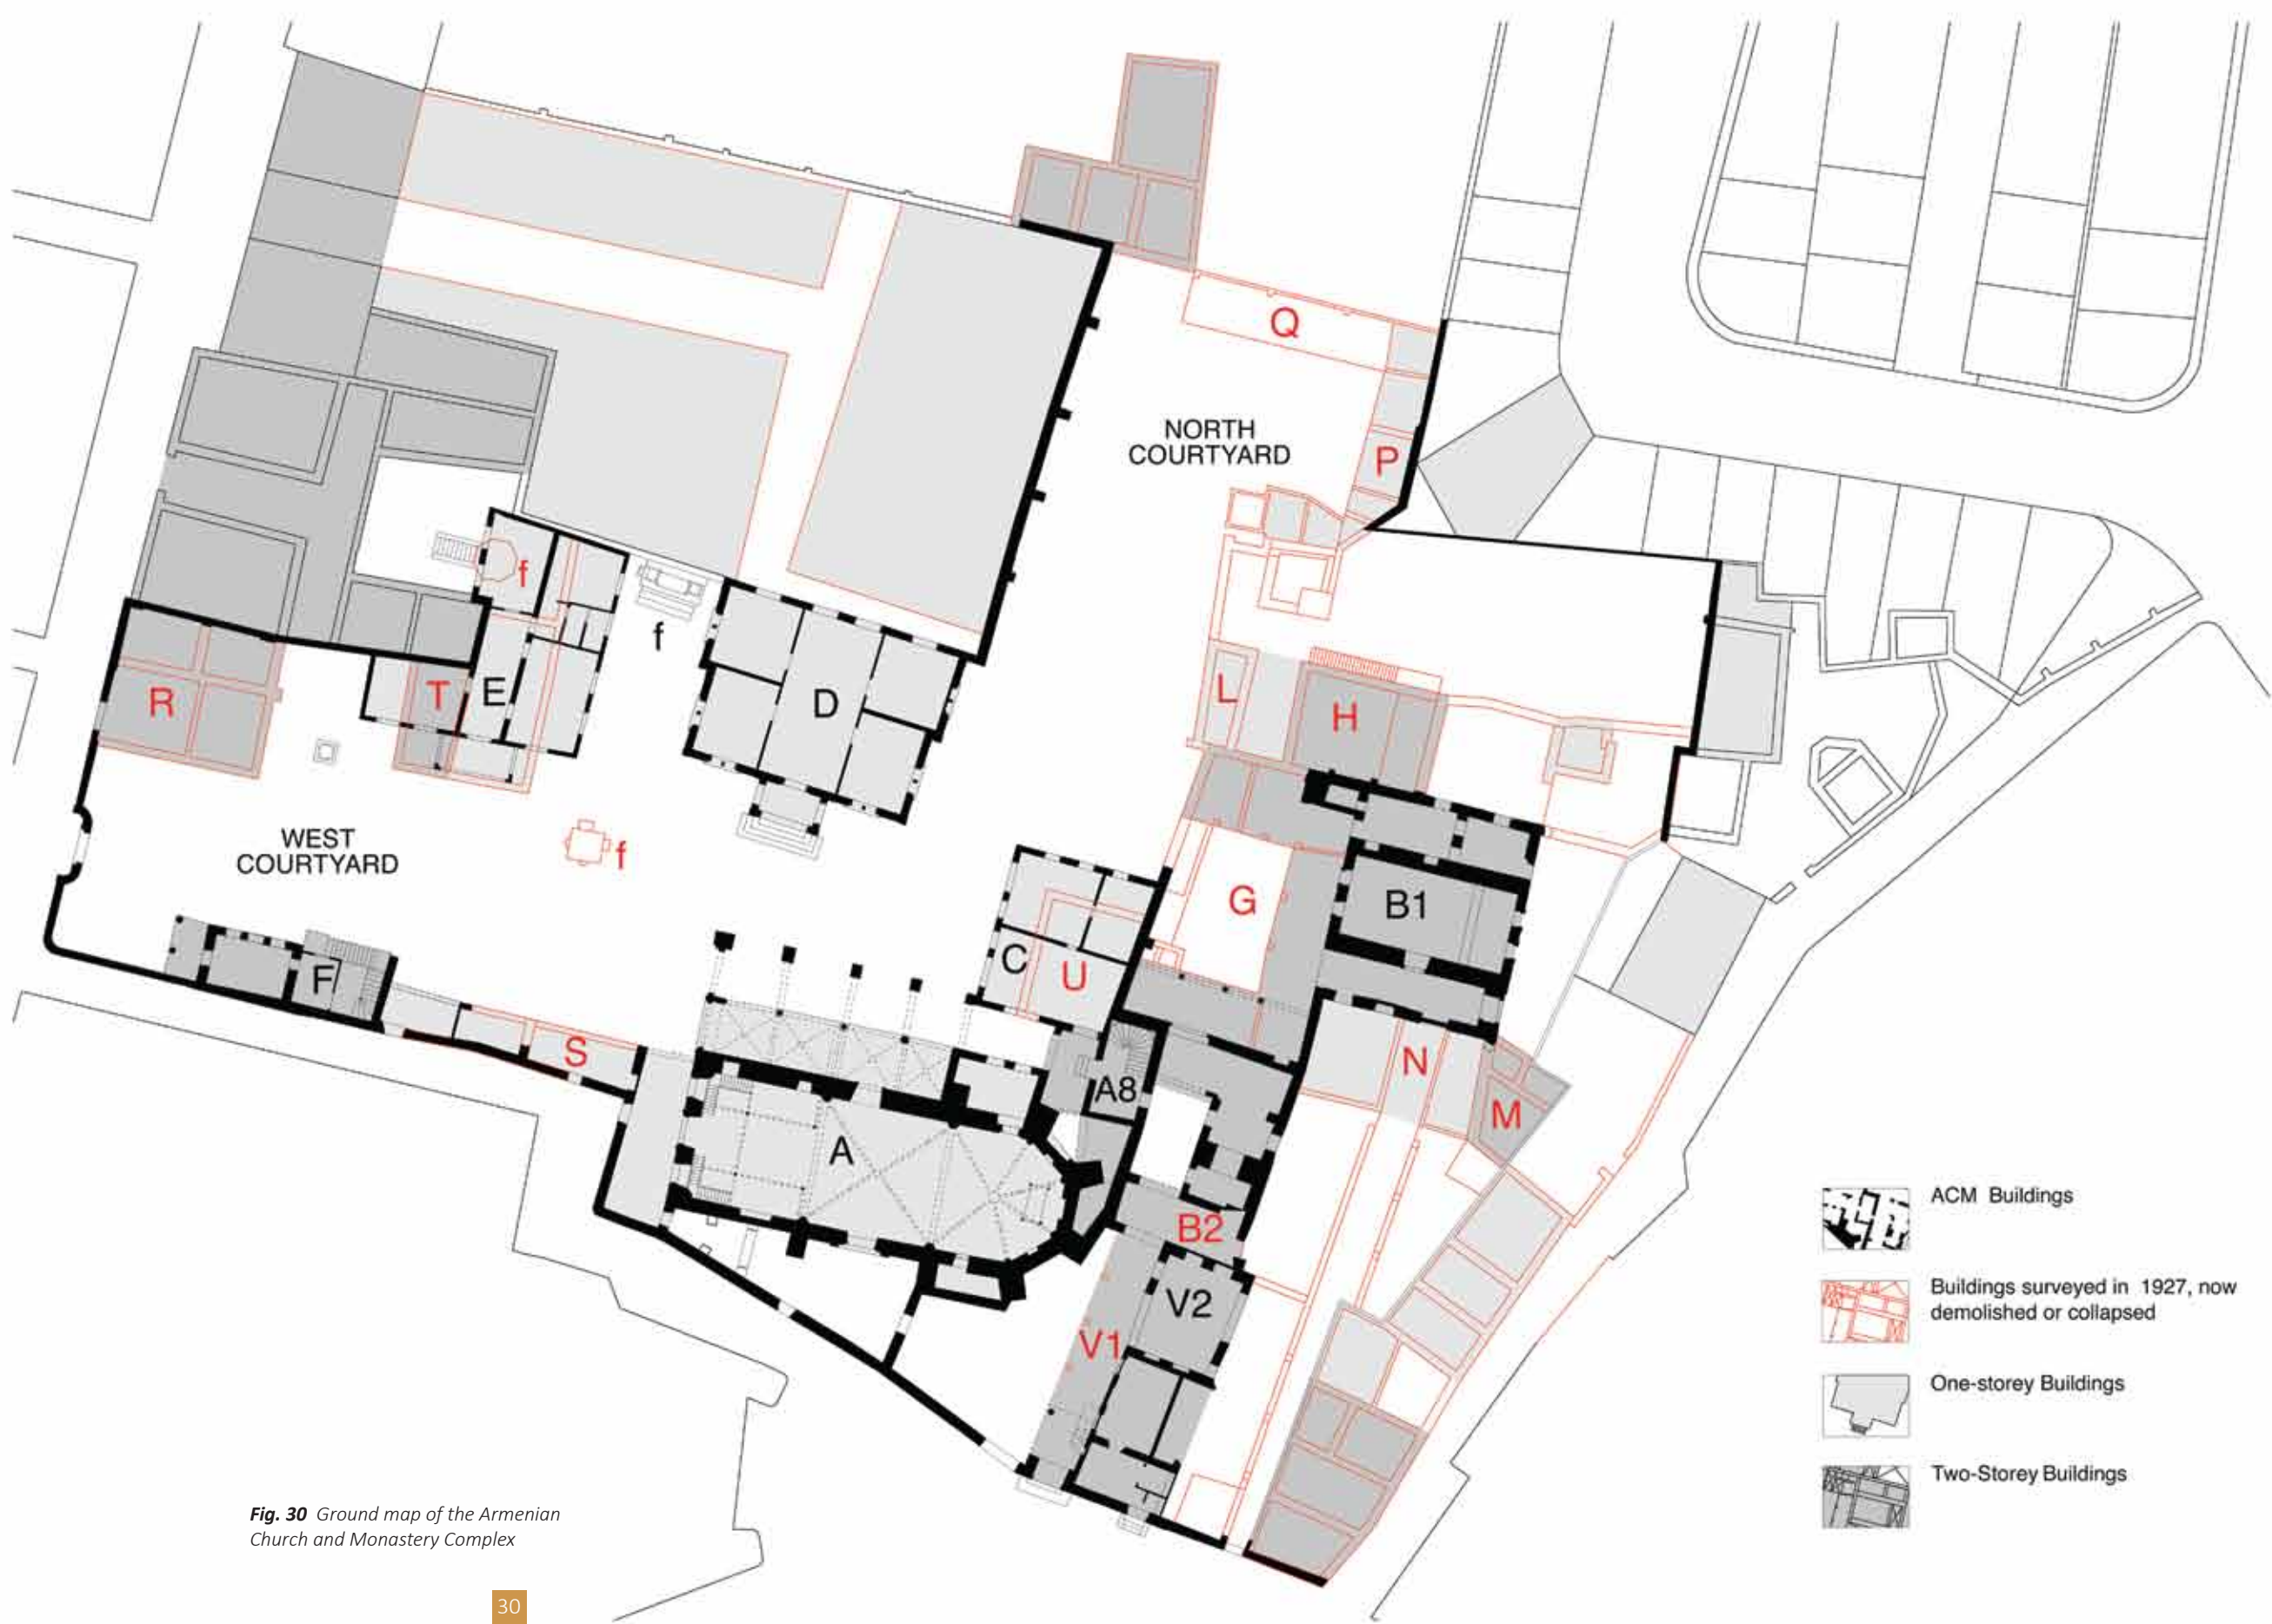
Q

NORTH COURTYARD

P

f

f

R

T

E

D

L

H

WEST COURTYARD

f

G

B1

C

U

F

S

A8

N

M

A

B2

V2

V1

ACM Buildings

Buildings surveyed in 1927, now demolished or collapsed

One-storey Buildings

Two-Storey Buildings

*Fig. 30* *Ground map of the Armenian Church and Monastery Complex*

30